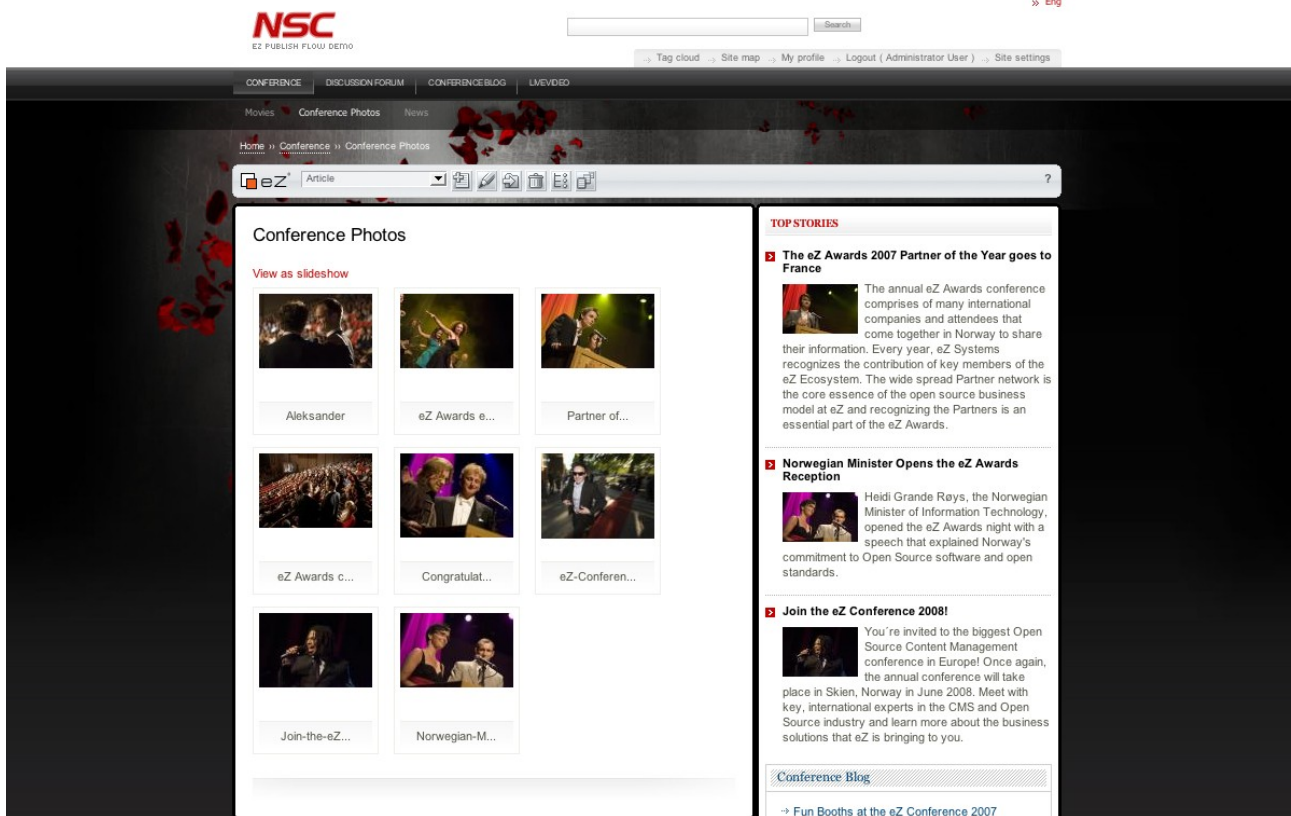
NSC
EZ PUBLISH FLOW DEMO

» Eng

Search

Tag cloud | Site map | My profile | Logout ( Administrator User ) | Site settings

CONFERENCE | DISCUSSION FORUM | CONFERENCE BLOG | LIVEVIDEO

Movies | Conference Photos | News

Home » Conference » Conference Photos

eZ | Article | ?

Conference Photos

View as slideshow

Aleksander | eZ Awards e... | Partner of...

eZ Awards c... | Congratulat... | eZ-Conferen...

Join-the-eZ... | Norwegian-M...

TOP STORIES

The eZ Awards 2007 Partner of the Year goes to France

The annual eZ Awards conference comprises of many international companies and attendees that come together in Norway to share their information. Every year, eZ Systems recognizes the contribution of key members of the eZ Ecosystem. The wide spread Partner network is the core essence of the open source business model at eZ and recognizing the Partners is an essential part of the eZ Awards.

Norwegian Minister Opens the eZ Awards Reception

Heidi Grande Røys, the Norwegian Minister of Information Technology, opened the eZ Awards night with a speech that explained Norway's commitment to Open Source software and open standards.

Join the eZ Conference 2008!

You´re invited to the biggest Open Source Content Management conference in Europe! Once again, the annual conference will take place in Skien, Norway in June 2008. Meet with key, international experts in the CMS and Open Source industry and learn more about the business solutions that eZ is bringing to you.

Conference Blog

→ Fun Booths at the eZ Conference 2007